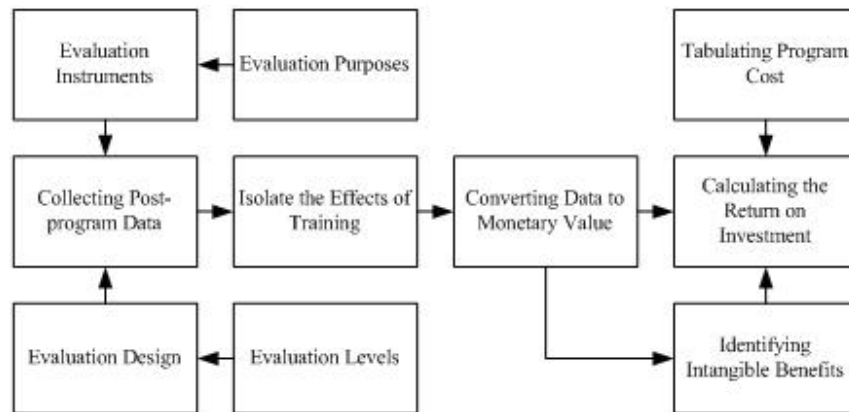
Evaluation Instruments

Evaluation Purposes

Tabulating Program Cost

Collecting Post-program Data

Isolate the Effects of Training

Converting Data to Monetary Value

Calculating the Return on Investment

Evaluation Design

Evaluation Levels

Identifying Intangible Benefits